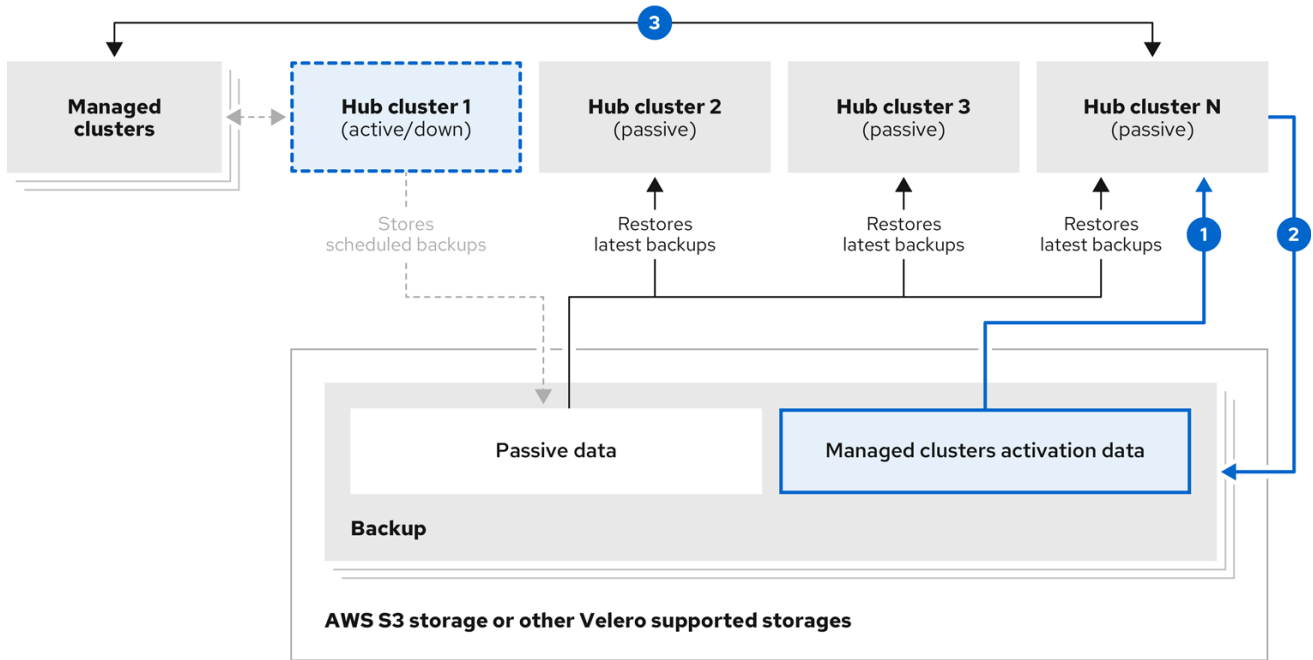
3

Managed clusters

Hub cluster 1
(active/down)

Hub cluster 2
(passive)

Hub cluster 3
(passive)

Hub cluster N
(passive)

Stores scheduled backups

Restores latest backups

Restores latest backups

Restores latest backups

1

2

Passive data

Managed clusters activation data

Backup

AWS S3 storage or other Velero supported storages